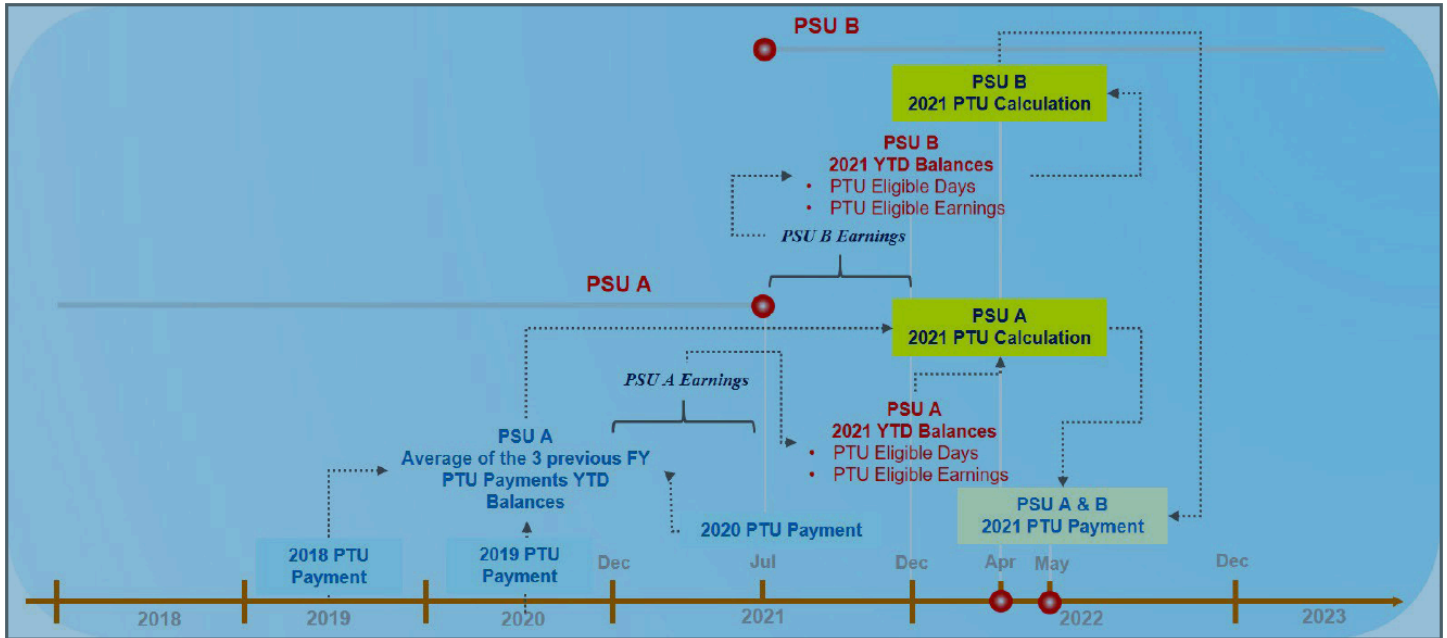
PSU B

PSU B
2021 PTU Calculation

PSU B
2021 YTD Balances
• PTU Eligible Days
• PTU Eligible Earnings

PSU B Earnings

PSU A

PSU A
2021 PTU Calculation

PSU A Earnings

PSU A
Average of the 3 previous FY PTU Payments YTD Balances

PSU A
2021 YTD Balances
• PTU Eligible Days
• PTU Eligible Earnings

PSU A & B
2021 PTU Payment

2020 PTU Payment

2018 PTU Payment

2019 PTU Payment

Dec
Jul
Dec
Apr
May
Dec

2018
2019
2020
2021
2022
2023